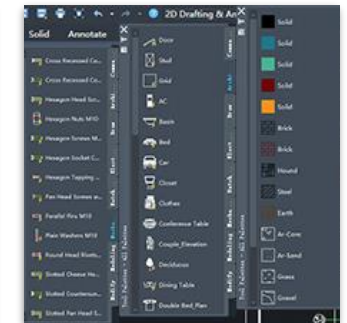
2D Drafting & An

Solid
Annotate

Cross Recessed Co...
Cross Recessed Co...
Hexagon Head Scr...
Hexagon Nuts M10
Hexagon Screws M...
Hexagon Socket C...
Hexagon Tapping ...
Pan Head Screws a...
Parallel Pins M10
Plain Washers M10
Round Head Rivets...
Slotted Cheese He...
Slotted Countersun...
Slotted Pan Head S...

Door
Stool
Grid
AC
Basin
Bed
Car
Closet
Clothes
Conference Table
Couple_Elevation
Deciduous
Dining Table
Double Bed_Plan

Solid
Solid
Solid
Solid
Solid
Brick
Brick
Hound
Steel
Earth
Ar-Conc
Ar-Sand
Grass
Gravel

Tool Palettes - All Palettes
Tool Palettes - All Palettes
Hatch
Modify
Annotat
Draw
Civil
Archi
Mechanical
Electri
Structural
Hatch
Modify
Archi
Draw
Civil
Archi
Mechanical
Electri
Structural
Hatch
Modify
Annotat
Draw
Civil